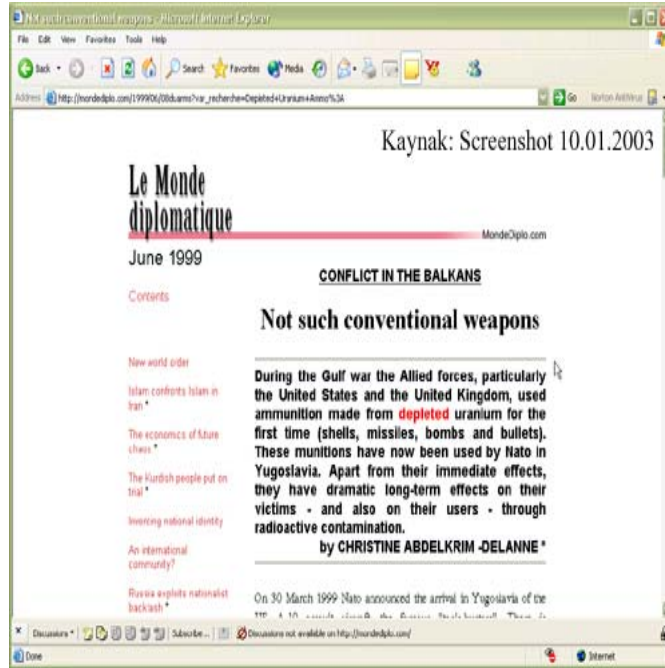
Not such conventional weapons - Microsoft Internet Explorer

File Edit View Favorites Tools Help

Back Search Favorites Media

Address http://mondediplo.com/1999/06/08durams?var_recherche=Depleted+Uranium+Ammo%3A

Go Norton AntiVirus

Kaynak: Screenshot 10.01.2003

Le Monde diplomatique

MondeDiplo.com

June 1999

Contents

New world order

Islam confronts Islam in Iran *

The economics of future chaos *

The Kurdish people put on trial *

Inventing national identity

An international community?

Russia exploits nationalist backlash *

CONFLICT IN THE BALKANS

Not such conventional weapons

During the Gulf war the Allied forces, particularly the United States and the United Kingdom, used ammunition made from depleted uranium for the first time (shells, missiles, bombs and bullets). These munitions have now been used by Nato in Yugoslavia. Apart from their immediate effects, they have dramatic long-term effects on their victims - and also on their users - through radioactive contamination.

by CHRISTINE ABDELKRIM -DELANNE *

On 30 March 1999 Nato announced the arrival in Yugoslavia of the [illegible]

Discussions Subscribe... Discussions not available on http://mondediplo.com/

Done Internet